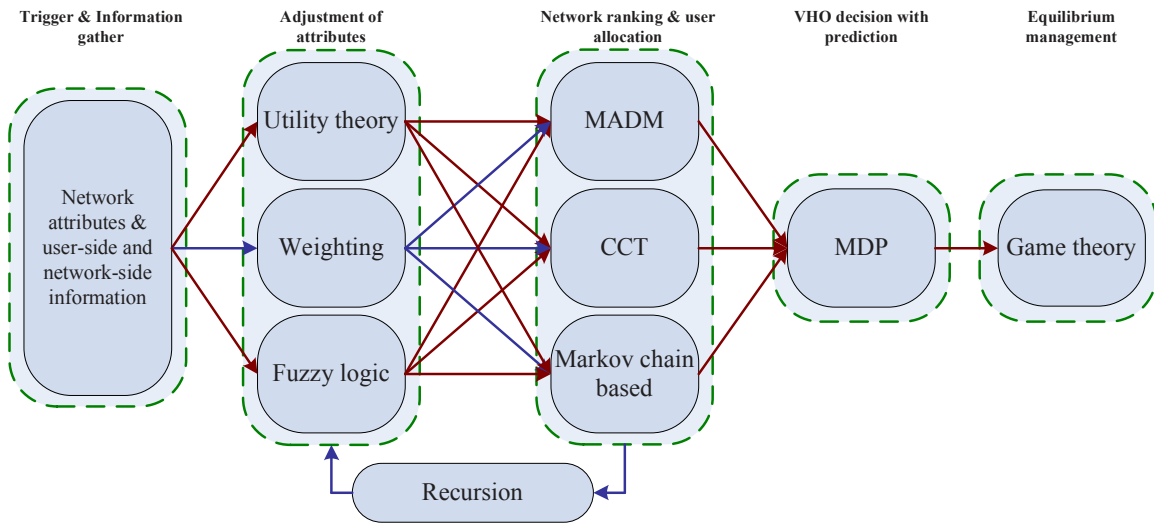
Trigger & Information gather

Adjustment of attributes

Network ranking & user allocation

VHO decision with prediction

Equilibrium management

Network attributes & user-side and network-side information

Utility theory

Weighting

Fuzzy logic

MADM

CCT

Markov chain based

MDP

Game theory

Recursion